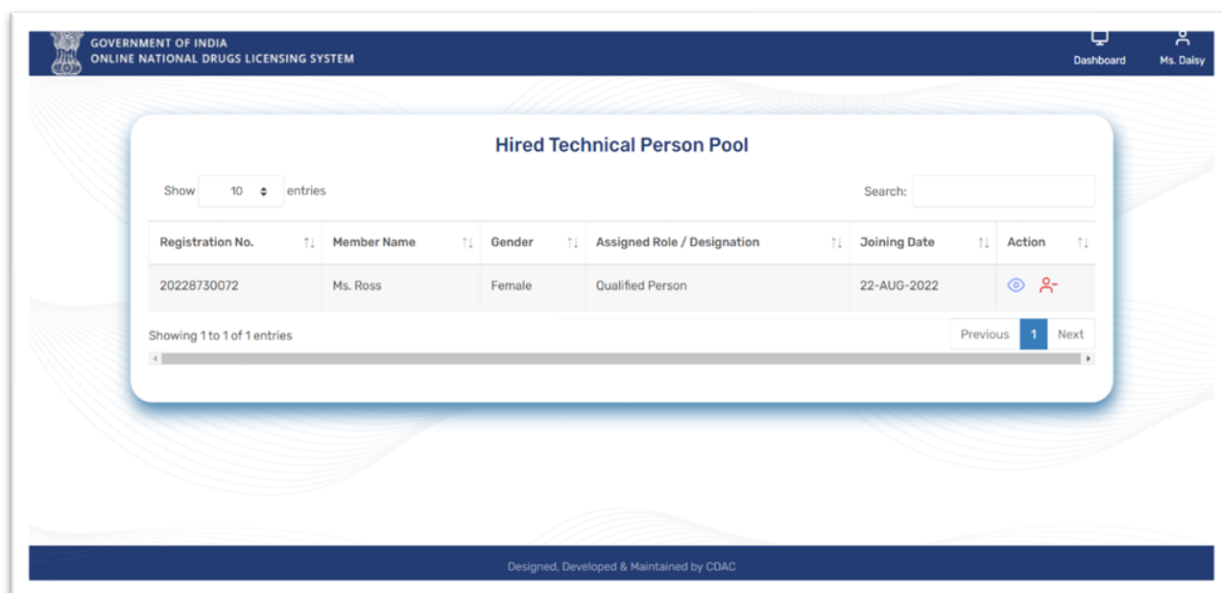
GOVERNMENT OF INDIA
ONLINE NATIONAL DRUGS LICENSING SYSTEM

Dashboard

Ms. Daisy

Hired Technical Person Pool

Show 10 entries

Search:

| Registration No. | Member Name | Gender | Assigned Role / Designation | Joining Date | Action |
|---|---|---|---|---|---|
| 20228730072 | Ms. Ross | Female | Qualified Person | 22-AUG-2022 | |

Showing 1 to 1 of 1 entries

Previous 1 Next

Designed, Developed & Maintained by CDAC